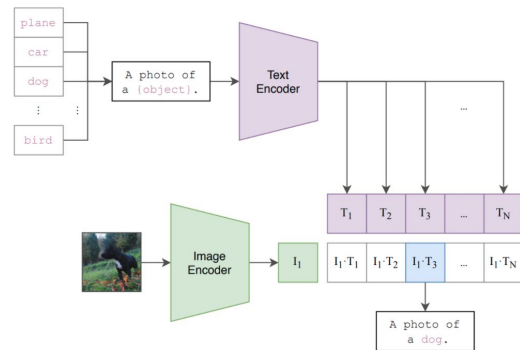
plane
car
dog
⋮
bird

A photo of a {object}.

Text Encoder

...

| $T_1$ | $T_2$ | $T_3$ | ... | $T_N$ |
|---|---|---|---|---|
| $I_1 \cdot T_1$ | $I_1 \cdot T_2$ | $I_1 \cdot T_3$ | ... | $I_1 \cdot T_N$ |

Image Encoder

$I_1$

A photo of a dog.